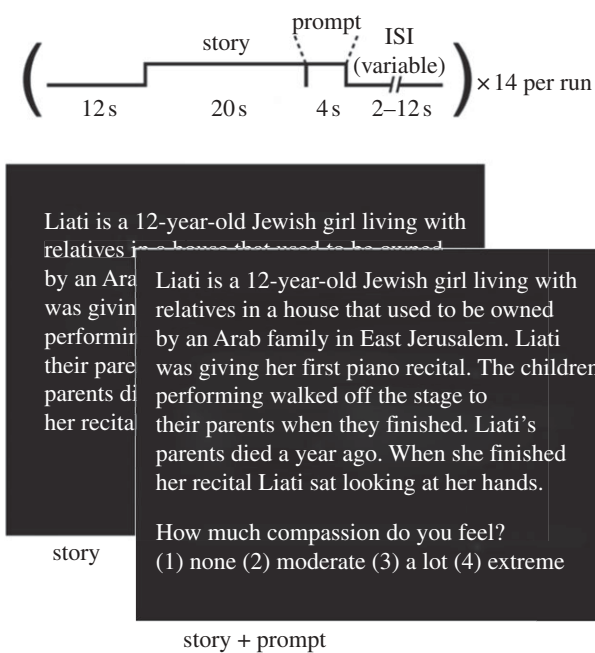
story

prompt

ISI (variable)

12 s

20 s

4 s

2–12 s

× 14 per run

Liati is a 12-year-old Jewish girl living with relatives in a house that used to be owned by an Ara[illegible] was givin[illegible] performin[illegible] their pare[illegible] parents di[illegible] her recita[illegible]

story

Liati is a 12-year-old Jewish girl living with relatives in a house that used to be owned by an Arab family in East Jerusalem. Liati was giving her first piano recital. The children performing walked off the stage to their parents when they finished. Liati's parents died a year ago. When she finished her recital Liati sat looking at her hands.

How much compassion do you feel?
(1) none (2) moderate (3) a lot (4) extreme

story + prompt